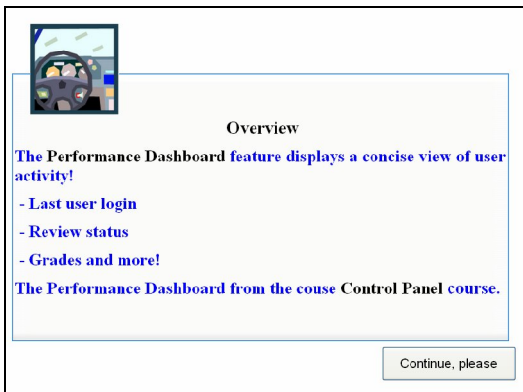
Overview

The Performance Dashboard feature displays a concise view of user activity!

- Last user login

- Review status

- Grades and more!

The Performance Dashboard from the couse Control Panel course.

Continue, please